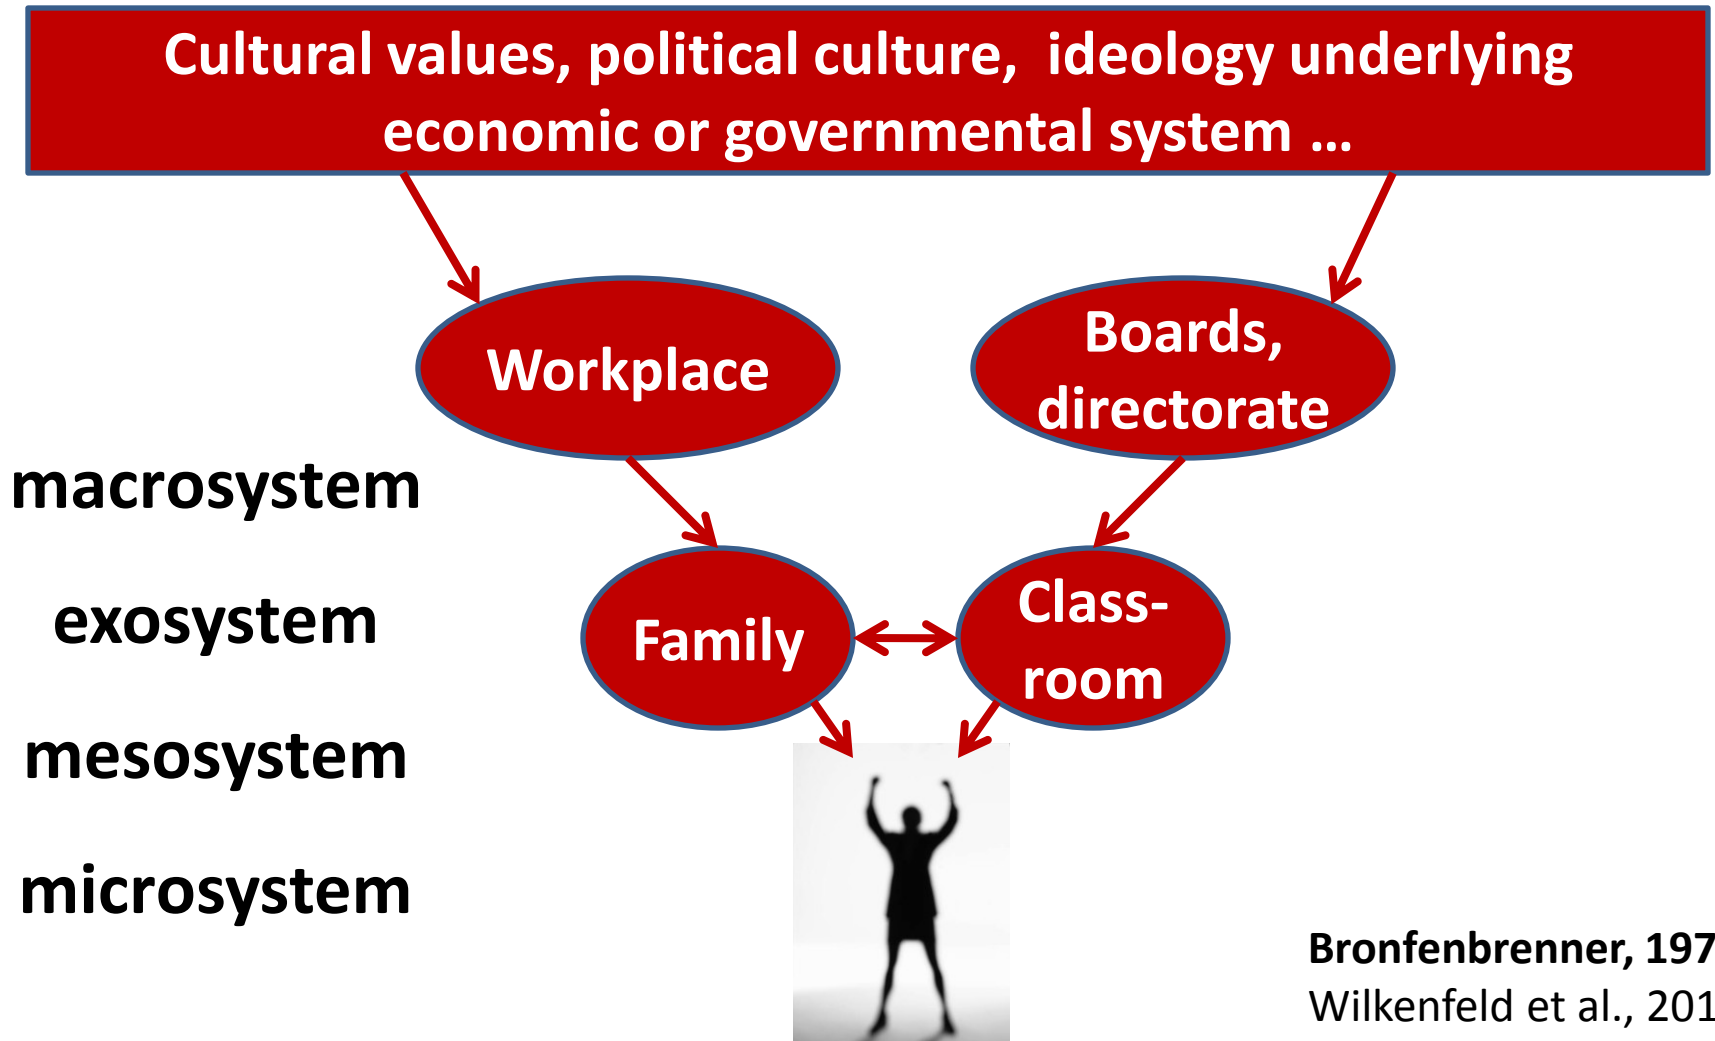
Cultural values, political culture, ideology underlying economic or governmental system …

Workplace

Boards, directorate

macrosystem

exosystem

mesosystem

microsystem

Family

Class-room

Bronfenbrenner, 197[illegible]
Wilkenfeld et al., 201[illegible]